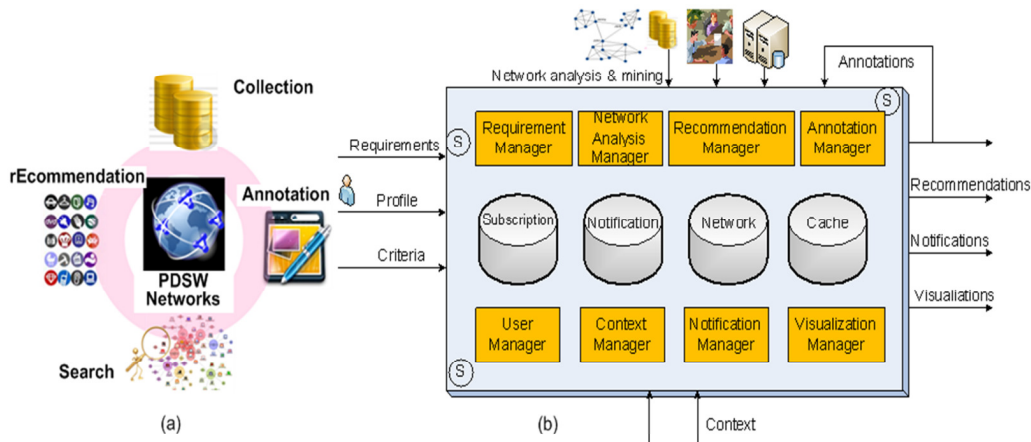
Collection

rEcommendation

Annotation

PDSW Networks

Search

(a)

Network analysis & mining

Annotations

S

Requirements

S

Requirement Manager

Network Analysis Manager

Recommendation Manager

Annotation Manager

Profile

Criteria

Subscription

Notification

Network

Cache

Recommendations

Notifications

Visualiations

User Manager

Context Manager

Notification Manager

Visualization Manager

S

(b)

Context